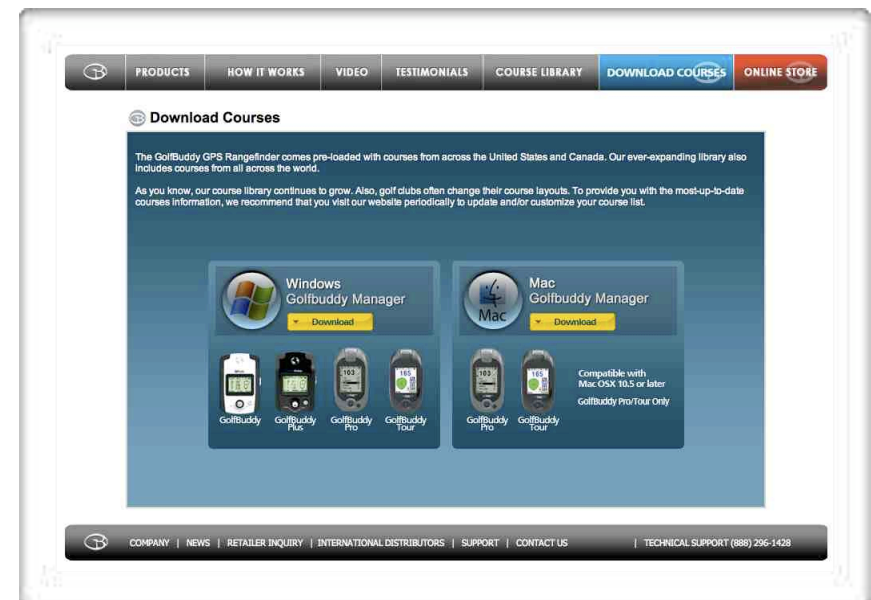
PRODUCTS | HOW IT WORKS | VIDEO | TESTIMONIALS | COURSE LIBRARY | DOWNLOAD COURSES | ONLINE STORE

Download Courses

The GolfBuddy GPS Rangefinder comes pre-loaded with courses from across the United States and Canada. Our ever-expanding library also includes courses from all across the world.

As you know, our course library continues to grow. Also, golf clubs often change their course layouts. To provide you with the most-up-to-date courses information, we recommend that you visit our website periodically to update and/or customize your course list.

Windows
Golfbuddy Manager
Download

GolfBuddy
GolfBuddy Plus
GolfBuddy Pro
GolfBuddy Tour

Mac
Mac
Golfbuddy Manager
Download

GolfBuddy Pro
GolfBuddy Tour

Compatible with Mac OSX 10.5 or later
GolfBuddy Pro/Tour Only

COMPANY | NEWS | RETAILER INQUIRY | INTERNATIONAL DISTRIBUTORS | SUPPORT | CONTACT US | TECHNICAL SUPPORT (888) 296-1428